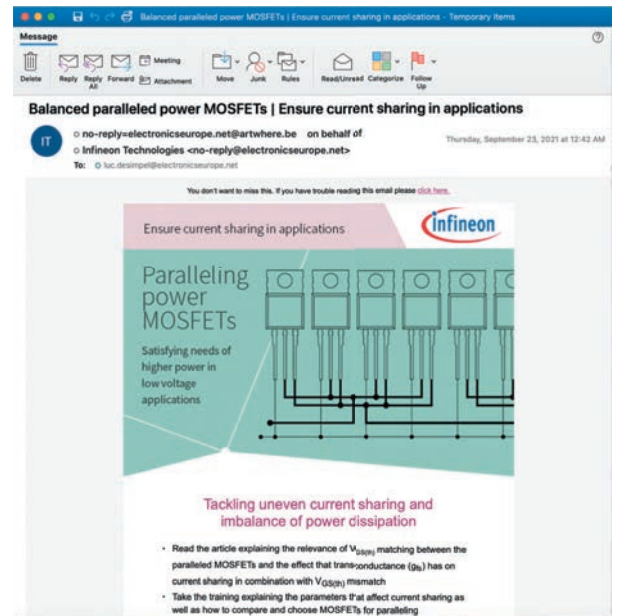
Balanced paralleled power MOSFETs | Ensure current sharing in applications - Temporary Items

Message

Delete Reply Reply All Forward Meeting Attachment Move Junk Rules Read/Unread Categorize Follow Up

Balanced paralleled power MOSFETs | Ensure current sharing in applications

IT

no-reply=electronicseurope.net@artwhere.be on behalf of
Infineon Technologies <no-reply@electronicseurope.net>
To: luc.desimpel@electronicseurope.net

Thursday, September 23, 2021 at 12:42 AM

You don't want to miss this. If you have trouble reading this email please click here.

Ensure current sharing in applications

Infineon

Paralleling power MOSFETs

Satisfying needs of higher power in low voltage applications

Tackling uneven current sharing and imbalance of power dissipation

• Read the article explaining the relevance of $V_{GS(th)}$ matching between the paralleled MOSFETs and the effect that transconductance ($g_{fs}$) has on current sharing in combination with $V_{GS(th)}$ mismatch

• Take the training explaining the parameters that affect current sharing as well as how to compare and choose MOSFETs for paralleling